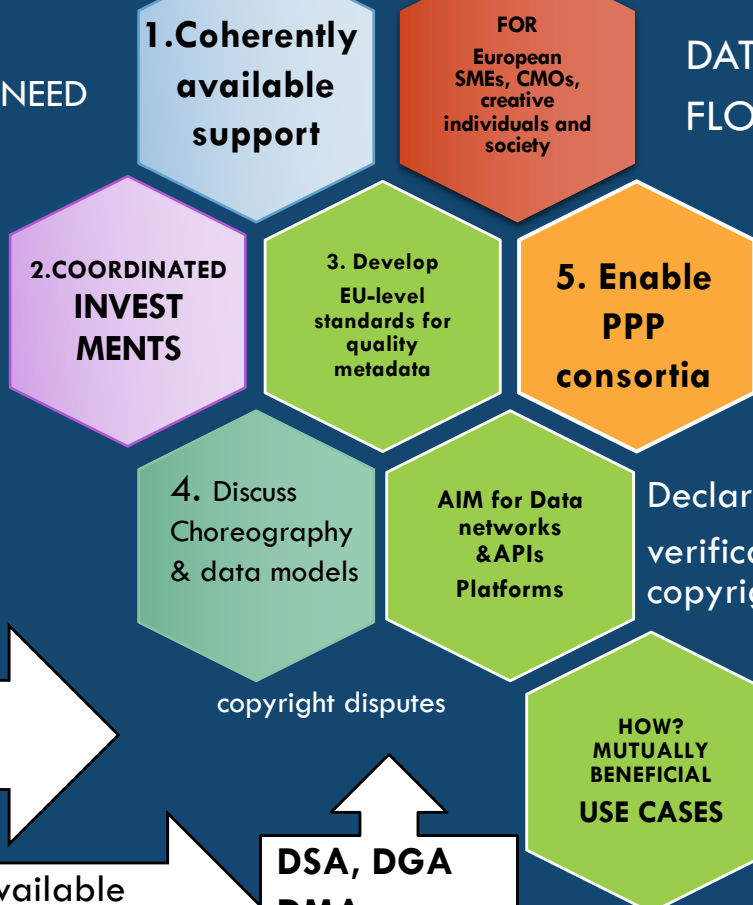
NEED

1.Coherently available support

FOR

European SMEs, CMOs, creative individuals and society

DAT

FLO

2.COORDINATED INVEST MENTS

3. Develop EU-level standards for quality metadata

5. Enable PPP consortia

4. Discuss Choreography & data models

AIM for Data networks &APIs Platforms

Declar

verific copyri

copyright disputes

HOW? MUTUALLY BENEFICIAL USE CASES

vailable

DSA, DGA

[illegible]